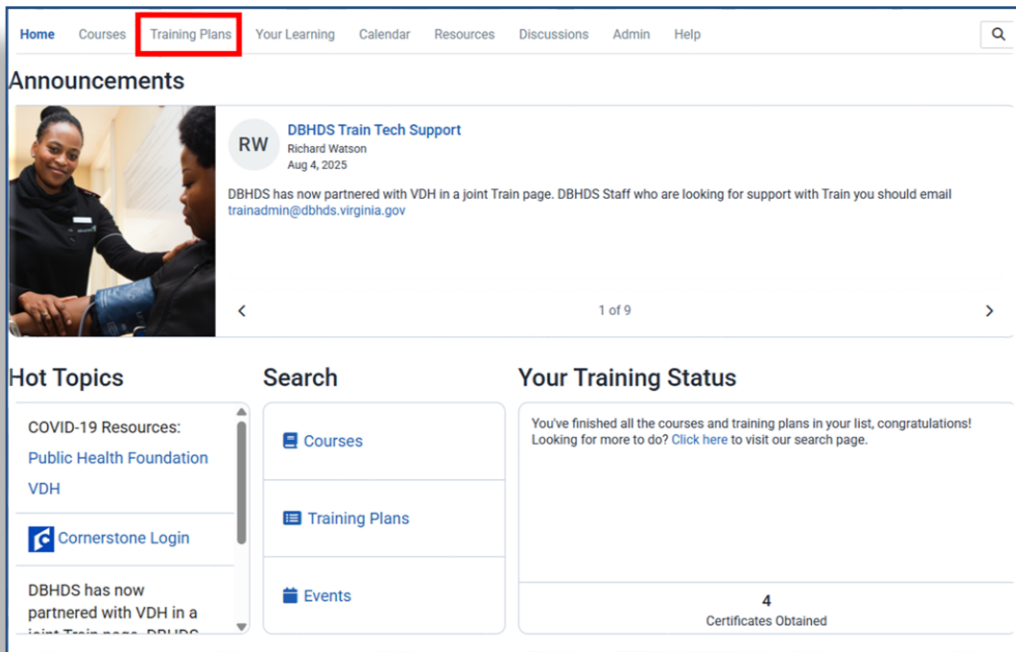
Home Courses Training Plans Your Learning Calendar Resources Discussions Admin Help

Announcements

RW
DBHDS Train Tech Support
Richard Watson
Aug 4, 2025

DBHDS has now partnered with VDH in a joint Train page. DBHDS Staff who are looking for support with Train you should email trainadmin@dbhds.virginia.gov

‹ 1 of 9 ›

Hot Topics

COVID-19 Resources:
Public Health Foundation
VDH

Cornerstone Login

DBHDS has now partnered with VDH in a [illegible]

Search

Courses

Training Plans

Events

Your Training Status

You've finished all the courses and training plans in your list, congratulations! Looking for more to do? Click here to visit our search page.

4
Certificates Obtained